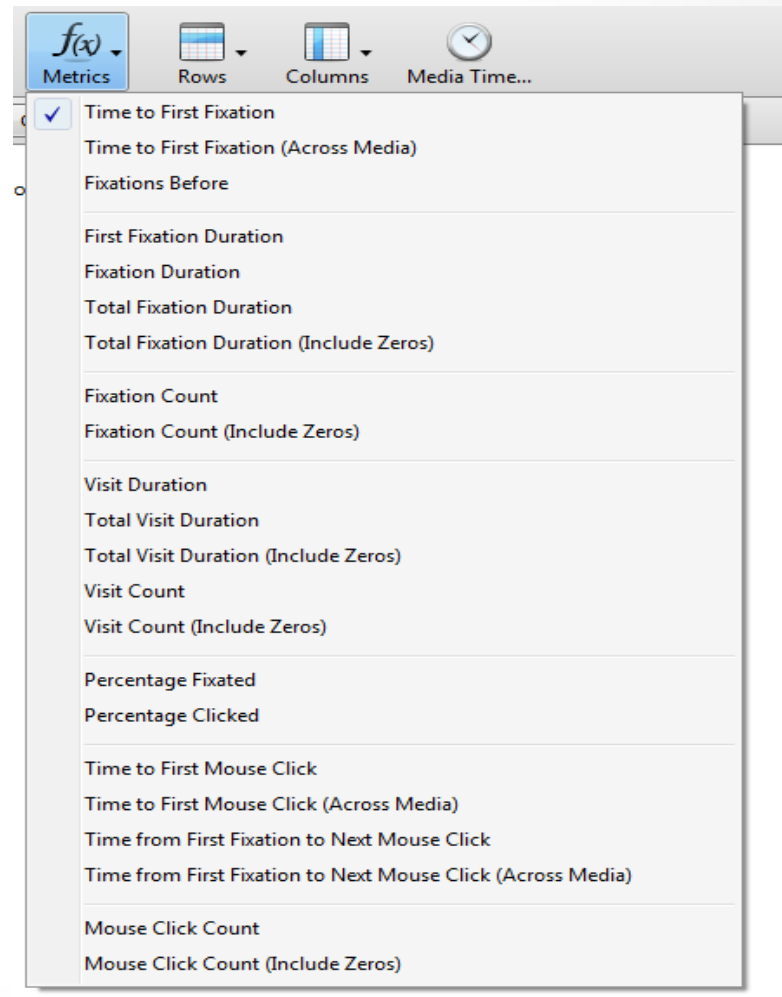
$f(x)$ Metrics
Rows
Columns
Media Time...

Time to First Fixation
Time to First Fixation (Across Media)
Fixations Before

First Fixation Duration
Fixation Duration
Total Fixation Duration
Total Fixation Duration (Include Zeros)

Fixation Count
Fixation Count (Include Zeros)

Visit Duration
Total Visit Duration
Total Visit Duration (Include Zeros)
Visit Count
Visit Count (Include Zeros)

Percentage Fixated
Percentage Clicked

Time to First Mouse Click
Time to First Mouse Click (Across Media)
Time from First Fixation to Next Mouse Click
Time from First Fixation to Next Mouse Click (Across Media)

Mouse Click Count
Mouse Click Count (Include Zeros)